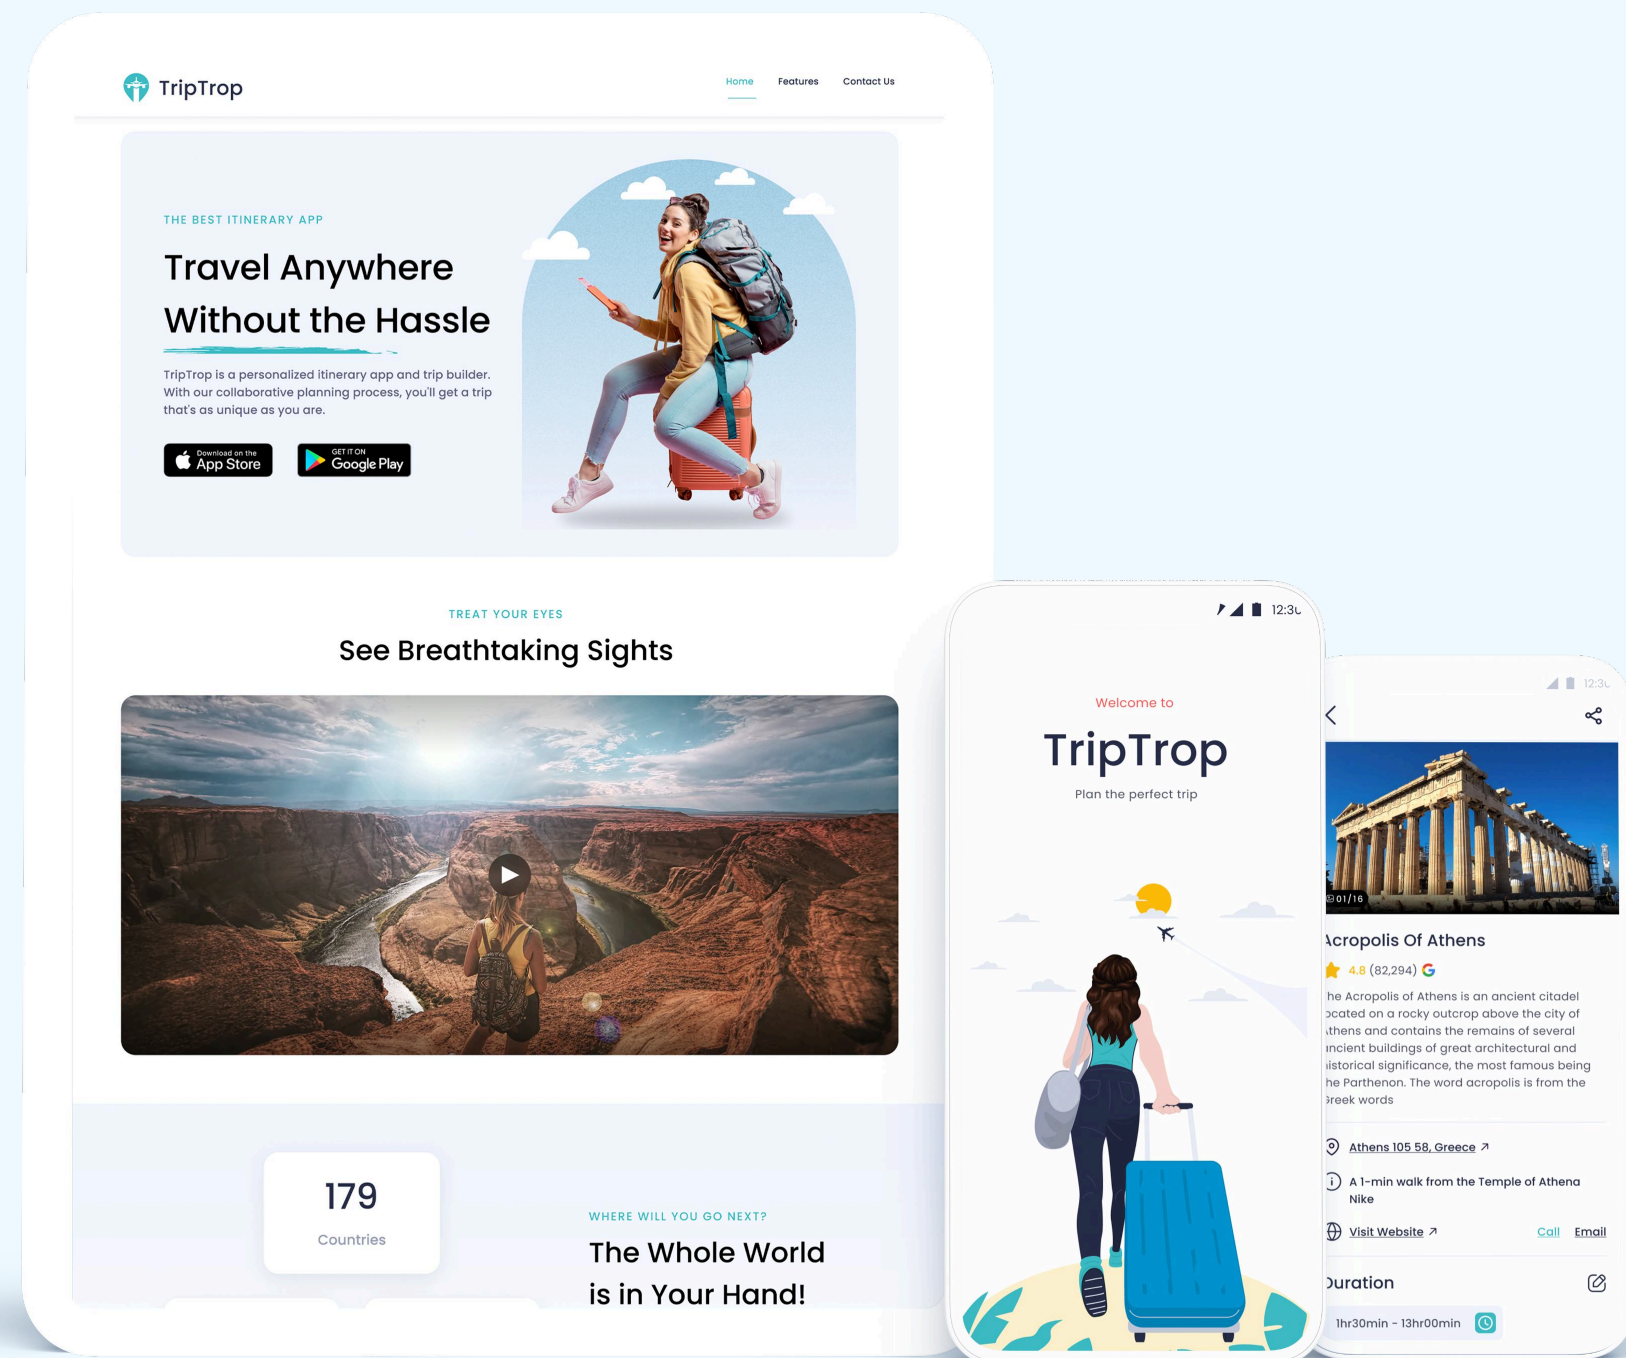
TripTrop

Home Features Contact Us

THE BEST ITINERARY APP

Travel Anywhere Without the Hassle

TripTrop is a personalized itinerary app and trip builder. With our collaborative planning process, you'll get a trip that's as unique as you are.

Download on the App Store

GET IT ON Google Play

TREAT YOUR EYES

See Breathtaking Sights

179

Countries

WHERE WILL YOU GO NEXT?

The Whole World is in Your Hand!

12:3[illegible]

Welcome to

TripTrop

Plan the perfect trip

12:3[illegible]

01/16

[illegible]cropolis Of Athens

4.8 (82,294)

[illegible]he Acropolis of Athens is an ancient citadel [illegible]ocated on a rocky outcrop above the city of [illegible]thens and contains the remains of several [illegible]ncient buildings of great architectural and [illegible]istorical significance, the most famous being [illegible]he Parthenon. The word acropolis is from the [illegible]reek words

Athens 105 58, Greece ↗

A 1-min walk from the Temple of Athena Nike

Visit Website ↗

Call Email

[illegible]uration

1hr30min - 13hr00min